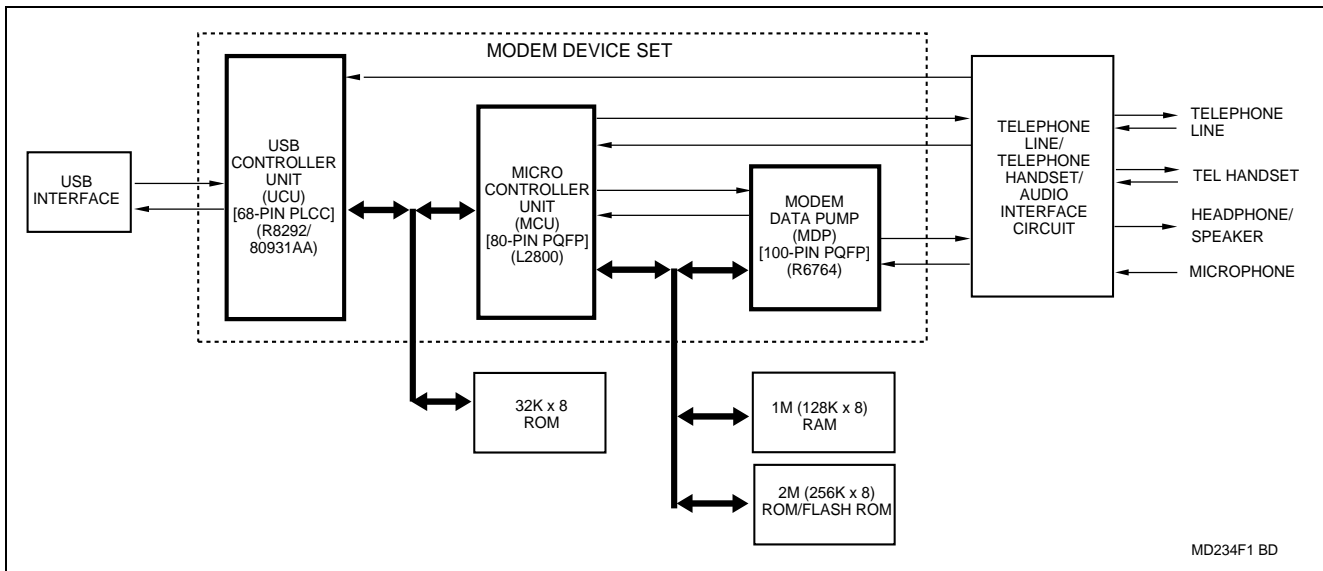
MODEM DEVICE SET

USB INTERFACE

USB CONTROLLER UNIT (UCU) [68-PIN PLCC] (R8292/ 80931AA)

MICRO CONTROLLER UNIT (MCU) [80-PIN PQFP] (L2800)

MODEM DATA PUMP (MDP) [100-PIN PQFP] (R6764)

TELEPHONE LINE/ TELEPHONE HANDSET/ AUDIO INTERFACE CIRCUIT

TELEPHONE LINE

TEL HANDSET

HEADPHONE/ SPEAKER

MICROPHONE

32K x 8 ROM

1M (128K x 8) RAM

2M (256K x 8) ROM/FLASH ROM

MD234F1 BD